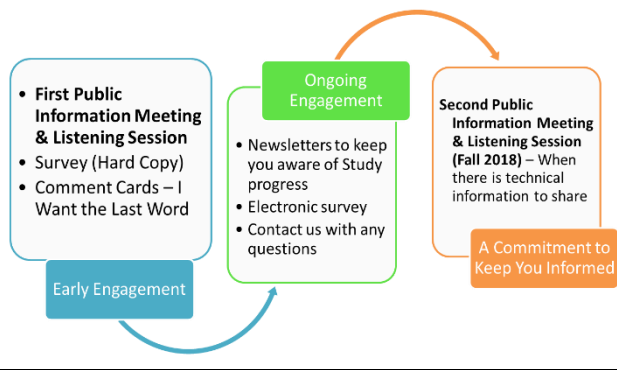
- First Public Information Meeting & Listening Session
- Survey (Hard Copy)
- Comment Cards – I Want the Last Word

Early Engagement

Ongoing Engagement

- Newsletters to keep you aware of Study progress
- Electronic survey
- Contact us with any questions

Second Public Information Meeting & Listening Session (Fall 2018) – When there is technical information to share

A Commitment to Keep You Informed